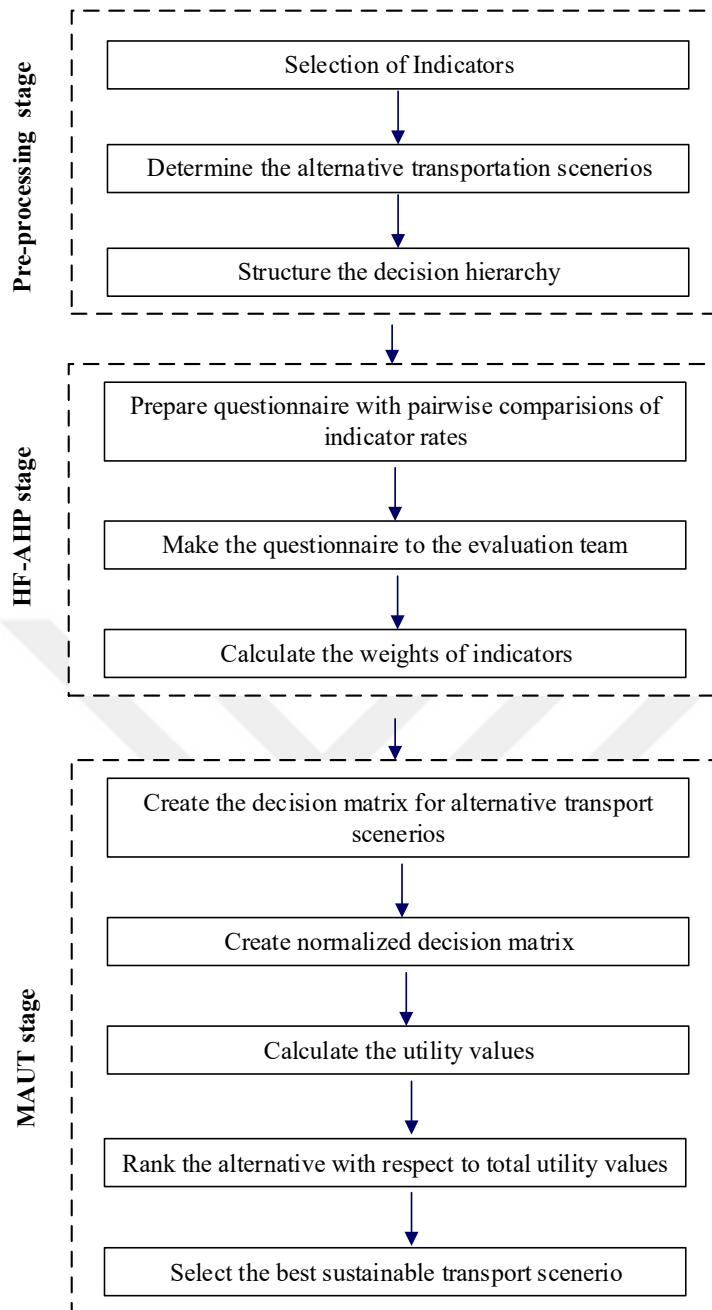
Pre-processing stage

Selection of Indicators

Determine the alternative transportation scenerios

Structure the decision hierarchy

HF-AHP stage

Prepare questionnaire with pairwise comparisions of indicator rates

Make the questionnaire to the evaluation team

Calculate the weights of indicators

MAUT stage

Create the decision matrix for alternative transport scenerios

Create normalized decision matrix

Calculate the utility values

Rank the alternative with respect to total utility values

Select the best sustainable transport scenerio